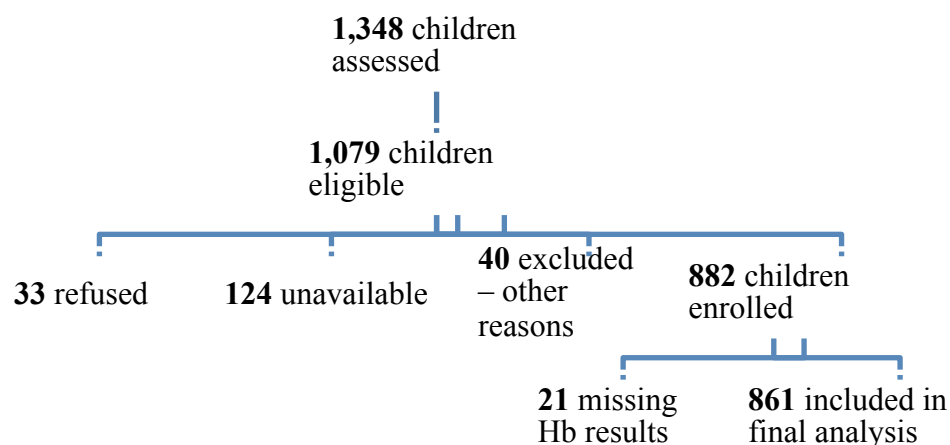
**1,348** children assessed

**1,079** children eligible

**33** refused

**124** unavailable

**40** excluded – other reasons

**882** children enrolled

**21** missing Hb results

**861** included in final analysis